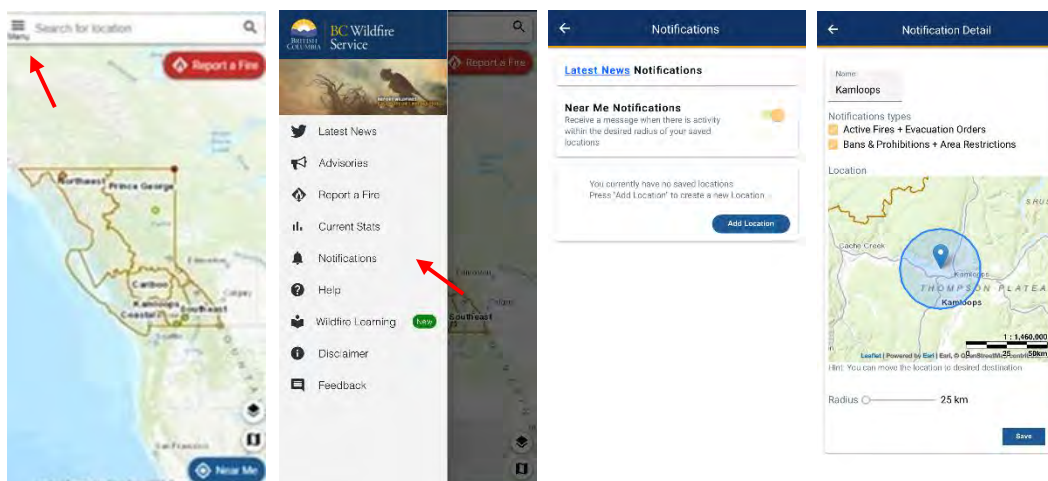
Menu

Search for location

Report a Fire

Northeast

Prince George

Cariboo

Kamloops

Coastal

Southeast

Near Me

BRITISH COLUMBIA

BC Wildfire Service

Report a Fire

Latest News

Advisories

Report a Fire

Current Stats

Notifications

Help

Wildfire Learning

New

Disclaimer

Feedback

Southeast

Notifications

Latest News Notifications

Near Me Notifications

Receive a message when there is activity within the desired radius of your saved locations

You currently have no saved locations
Press "Add Location" to create a new Location

Add Location

Notification Detail

Name

Kamloops

Notifications types

Active Fires + Evacuation Orders

Bans & Prohibitions + Area Restrictions

Location

Cache Creek

Kamloops

THOMPSON PLATEAU

Kamloops

1 : 1,460,000

25

50km

Leaflet | Powered by Esri | Esri, © OpenStreetMap contributors

Hint: You can move the location to desired destination

Radius

25 km

Save